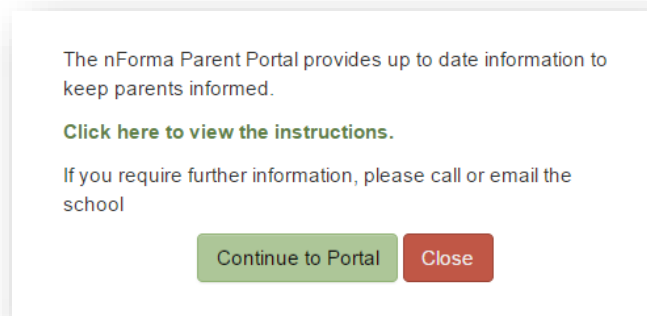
The nForma Parent Portal provides up to date information to keep parents informed.

Click here to view the instructions.

If you require further information, please call or email the school

Continue to Portal

Close